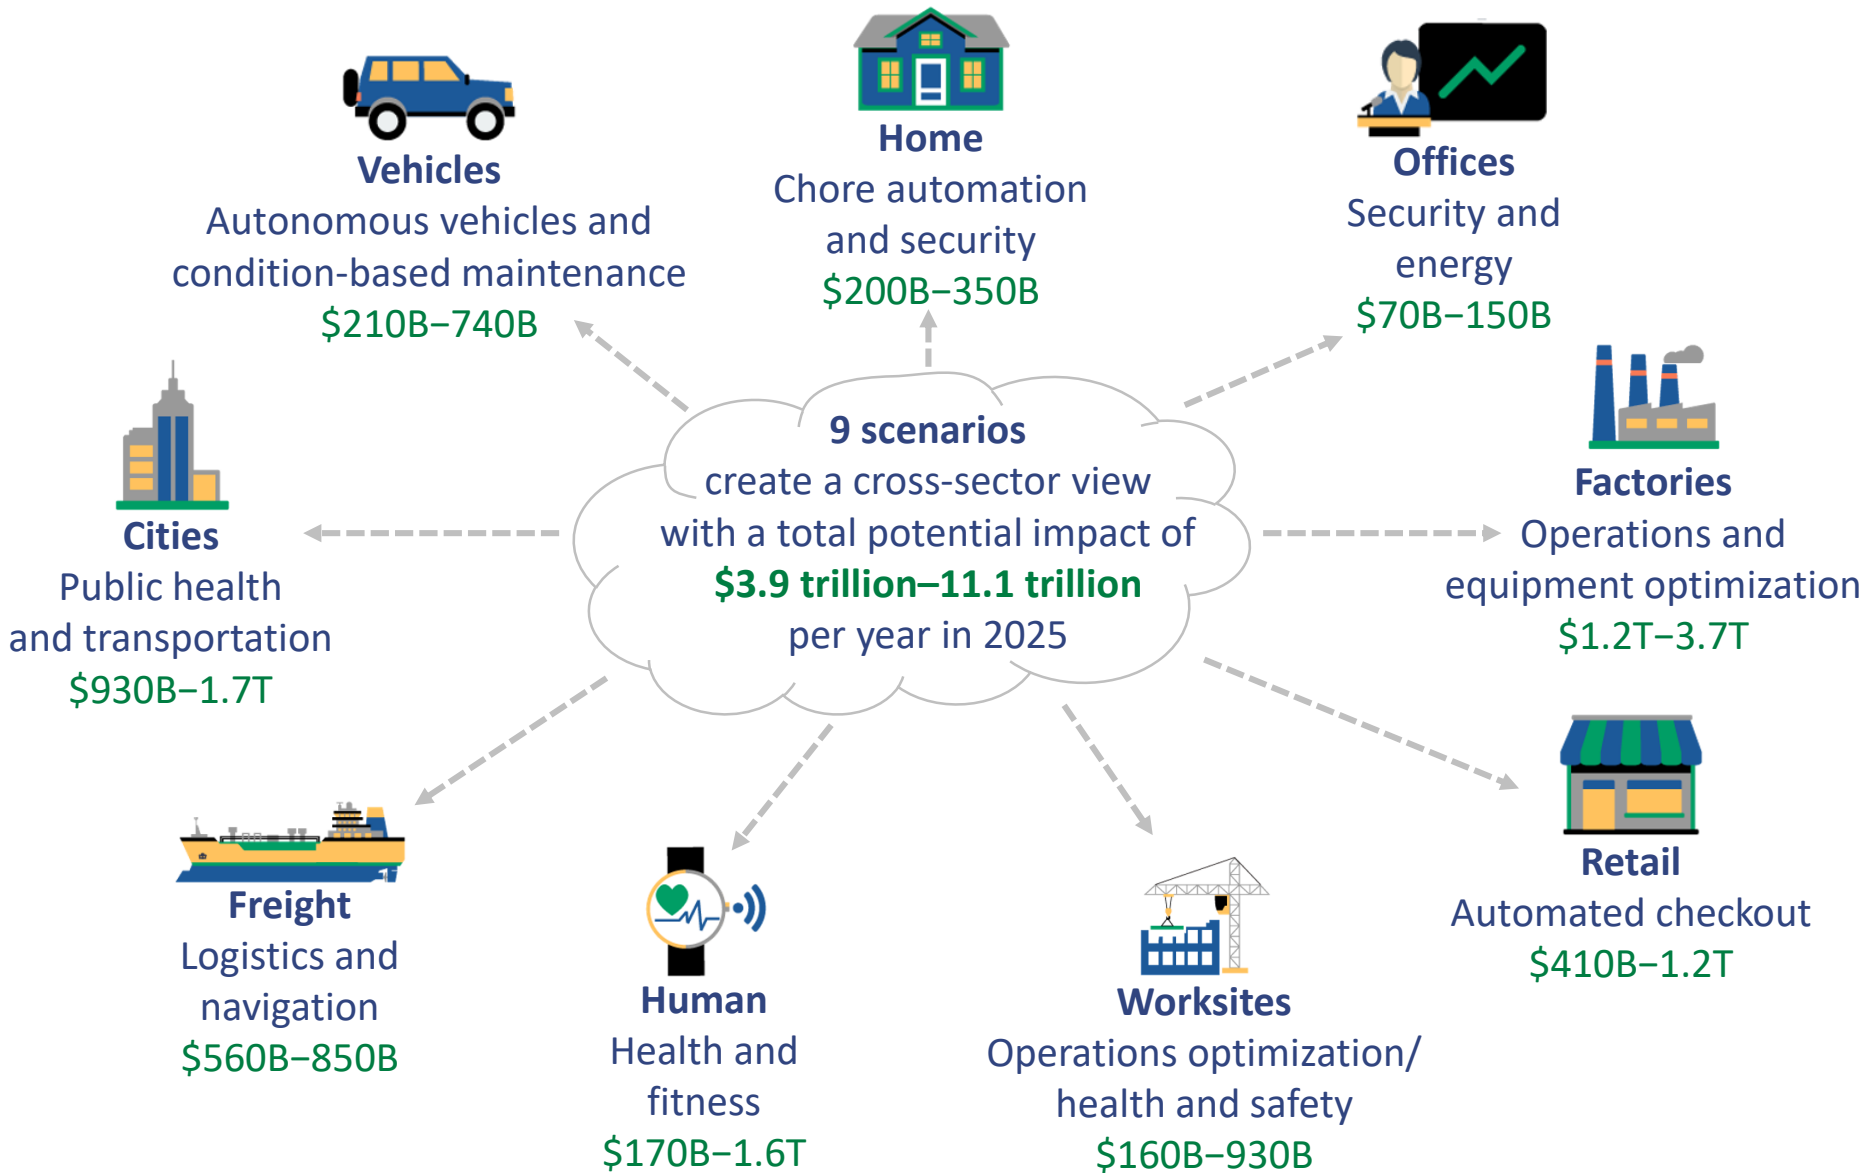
Home
Chore automation and security
$200B–350B

Vehicles
Autonomous vehicles and condition-based maintenance
$210B–740B

Offices
Security and energy
$70B–150B

9 scenarios
create a cross-sector view with a total potential impact of
$3.9 trillion–11.1 trillion
per year in 2025

Cities
Public health and transportation
$930B–1.7T

Factories
Operations and equipment optimization
$1.2T–3.7T

Retail
Automated checkout
$410B–1.2T

Freight
Logistics and navigation
$560B–850B

Human
Health and fitness
$170B–1.6T

Worksites
Operations optimization/ health and safety
$160B–930B